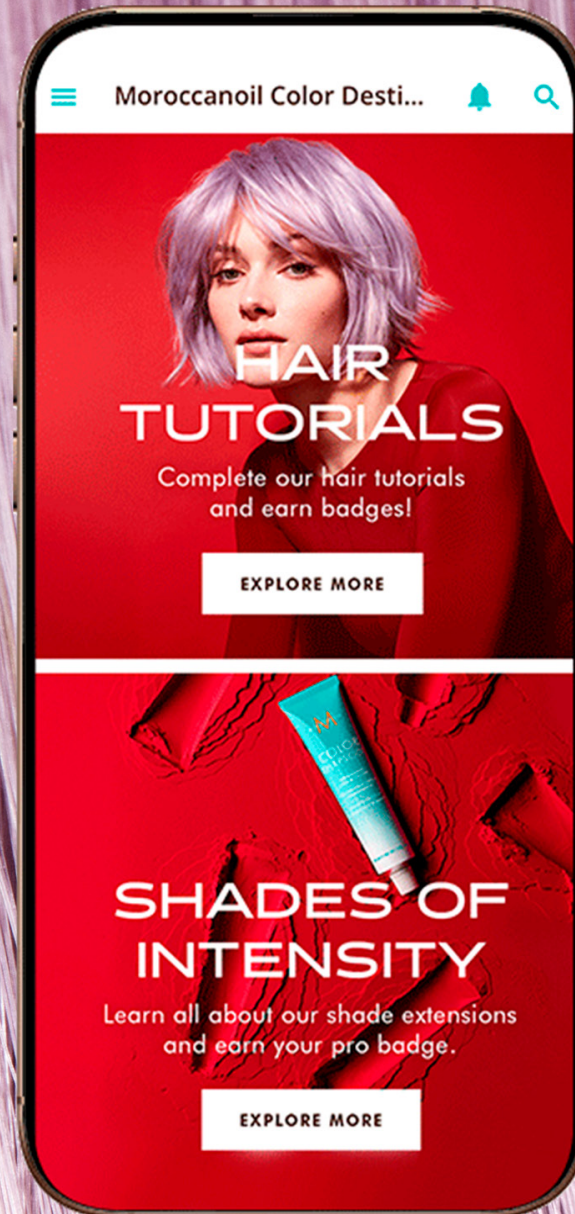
Moroccanoil Color Desti...

HAIR TUTORIALS

Complete our hair tutorials and earn badges!

EXPLORE MORE

M

COLOR

SHADES OF INTENSITY

Learn all about our shade extensions and earn your pro badge.

EXPLORE MORE